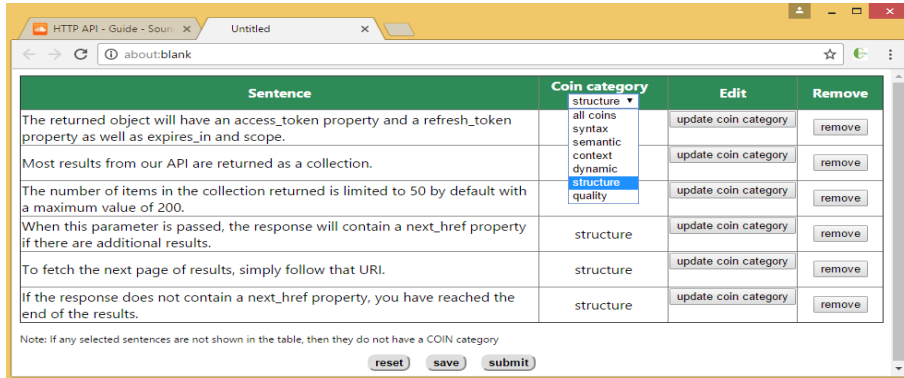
HTTP API - Guide - Soun ×
Untitled ×

about:blank

| Sentence | Coin category structure ▾ | Edit | Remove |
|---|---|---|---|
| The returned object will have an access_token property and a refresh_token property as well as expires_in and scope. | all coins syntax semantic context dynamic structure quality | update coin category | remove |
| Most results from our API are returned as a collection. | | update coin category | remove |
| The number of items in the collection returned is limited to 50 by default with a maximum value of 200. | | update coin category | remove |
| When this parameter is passed, the response will contain a next_href property if there are additional results. | structure | update coin category | remove |
| To fetch the next page of results, simply follow that URI. | structure | update coin category | remove |
| If the response does not contain a next_href property, you have reached the end of the results. | structure | update coin category | remove |

Note: If any selected sentences are not shown in the table, then they do not have a COIN category

reset save submit